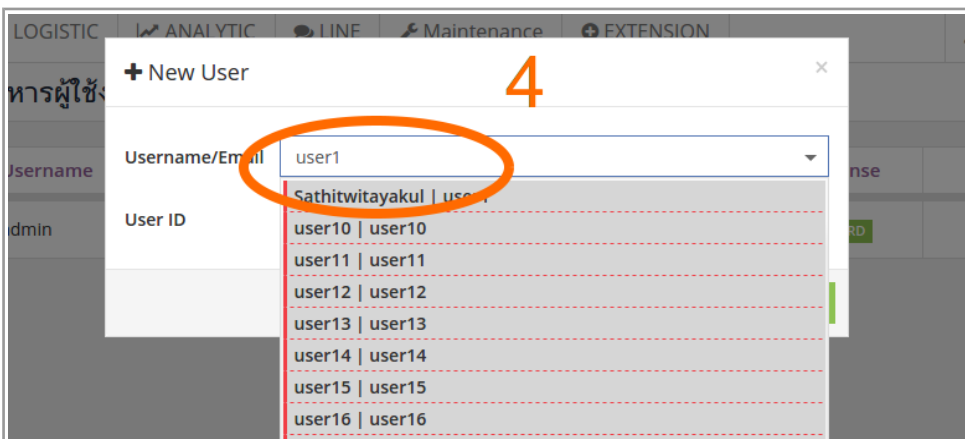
LOGISTIC ANALYTIC LINE Maintenance EXTENSION

หารผู้ใช้

Username

dmin

nse

RD

New User

4

×

Username/Email user1

User ID

Sathitwitayakul | use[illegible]

user10 | user10

user11 | user11

user12 | user12

user13 | user13

user14 | user14

user15 | user15

user16 | user16